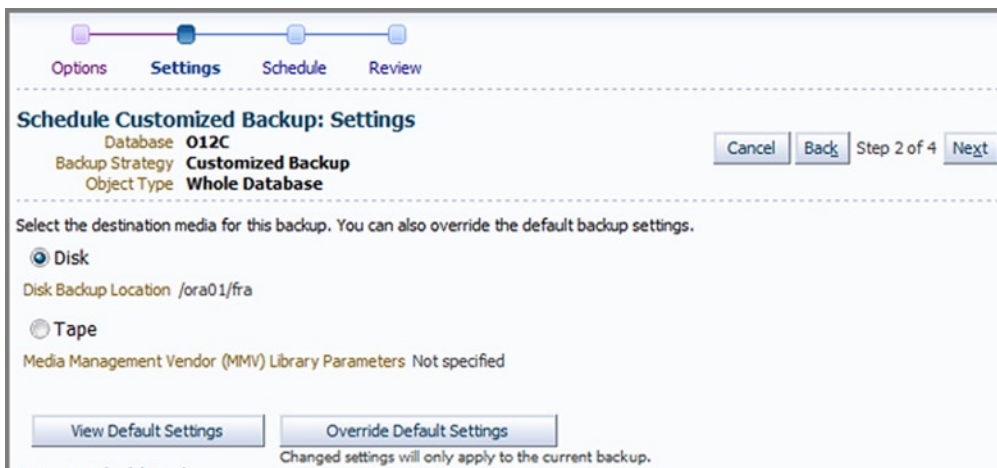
Options Settings Schedule Review

Schedule Customized Backup: Settings
Database O12C
Backup Strategy Customized Backup
Object Type Whole Database

Cancel Back Step 2 of 4 Next

Select the destination media for this backup. You can also override the default backup settings.

Disk

Disk Backup Location /ora01/fra

Tape

Media Management Vendor (MMV) Library Parameters Not specified

View Default Settings

Override Default Settings

Changed settings will only apply to the current backup.